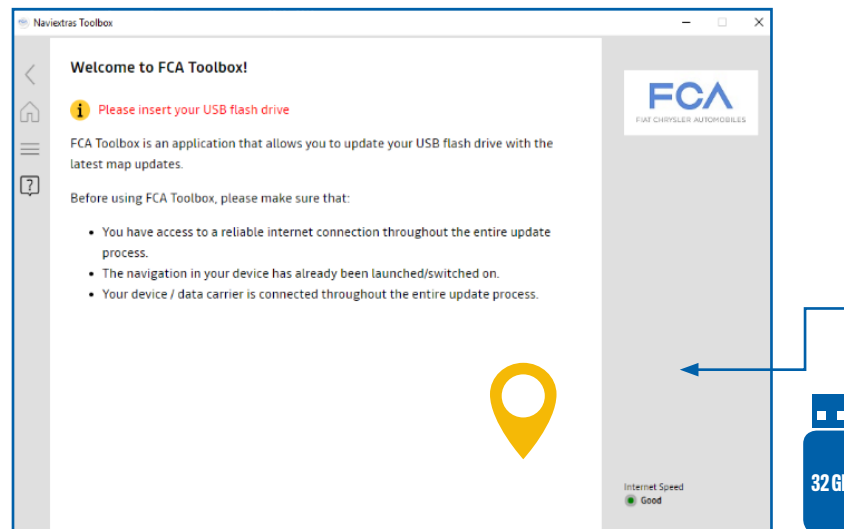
Naviextras Toolbox

Welcome to FCA Toolbox!

Please insert your USB flash drive

FCA Toolbox is an application that allows you to update your USB flash drive with the latest map updates.

Before using FCA Toolbox, please make sure that:

- You have access to a reliable internet connection throughout the entire update process.
- The navigation in your device has already been launched/switched on.
- Your device / data carrier is connected throughout the entire update process.

FCA
FIAT CHRYSLER AUTOMOBILES

Internet Speed
Good

32 GB